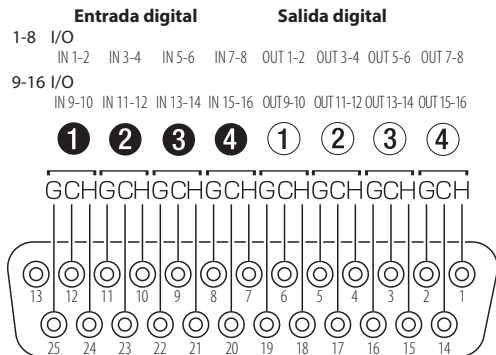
Entrada digital

Salida digital

1-8 I/O

IN 1-2 IN 3-4 IN 5-6 IN 7-8 OUT 1-2 OUT 3-4 OUT 5-6 OUT 7-8

9-16 I/O

IN 9-10 IN 11-12 IN 13-14 IN 15-16 OUT9-10 OUT 11-12 OUT 13-14 OUT 15-16

❶ ❷ ❸ ❹ ① ② ③ ④

GCHGCHGCHGCHGCHGCHGCHGCH

13 12 11 10 9 8 7 6 5 4 3 2 1

25 24 23 22 21 20 19 18 17 16 15 14